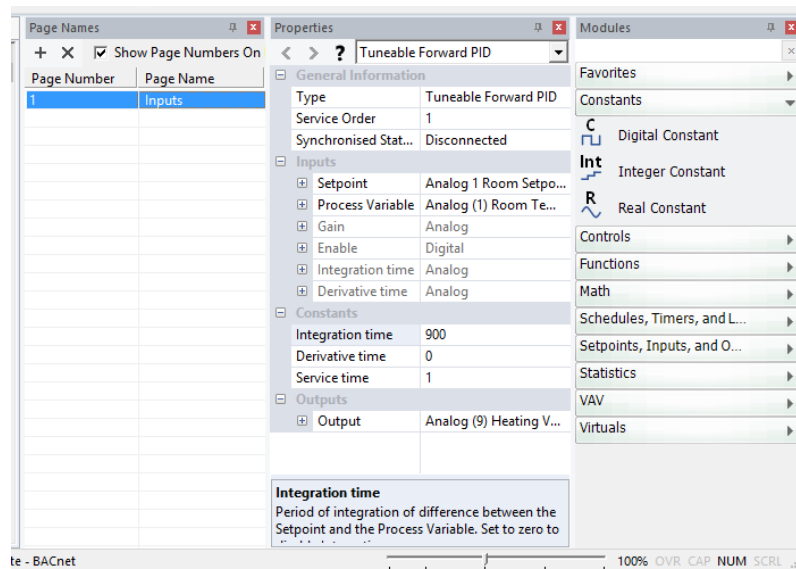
Page Names
+ ✕ Show Page Numbers On

| Page Number | Page Name |
|---|---|
| 1 | Inputs |

Properties
? Tuneable Forward PID

General Information

| | |
|---|---|
| Type | Tuneable Forward PID |
| Service Order | 1 |
| Synchronised Stat... | Disconnected |

Inputs

| | |
|---|---|
| Setpoint | Analog 1 Room Setpo... |
| Process Variable | Analog (1) Room Te... |
| Gain | Analog |
| Enable | Digital |
| Integration time | Analog |
| Derivative time | Analog |

Constants

| | |
|---|---|
| Integration time | 900 |
| Derivative time | 0 |
| Service time | 1 |

Outputs

| | |
|---|---|
| Output | Analog (9) Heating V... |

Integration time
Period of integration of difference between the Setpoint and the Process Variable. Set to zero to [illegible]

Modules
Favorites
Constants
C Digital Constant
Int Integer Constant
R Real Constant
Controls
Functions
Math
Schedules, Timers, and L...
Setpoints, Inputs, and O...
Statistics
VAV
Virtuals

te - BACnet
100% OVR CAP NUM SCRL